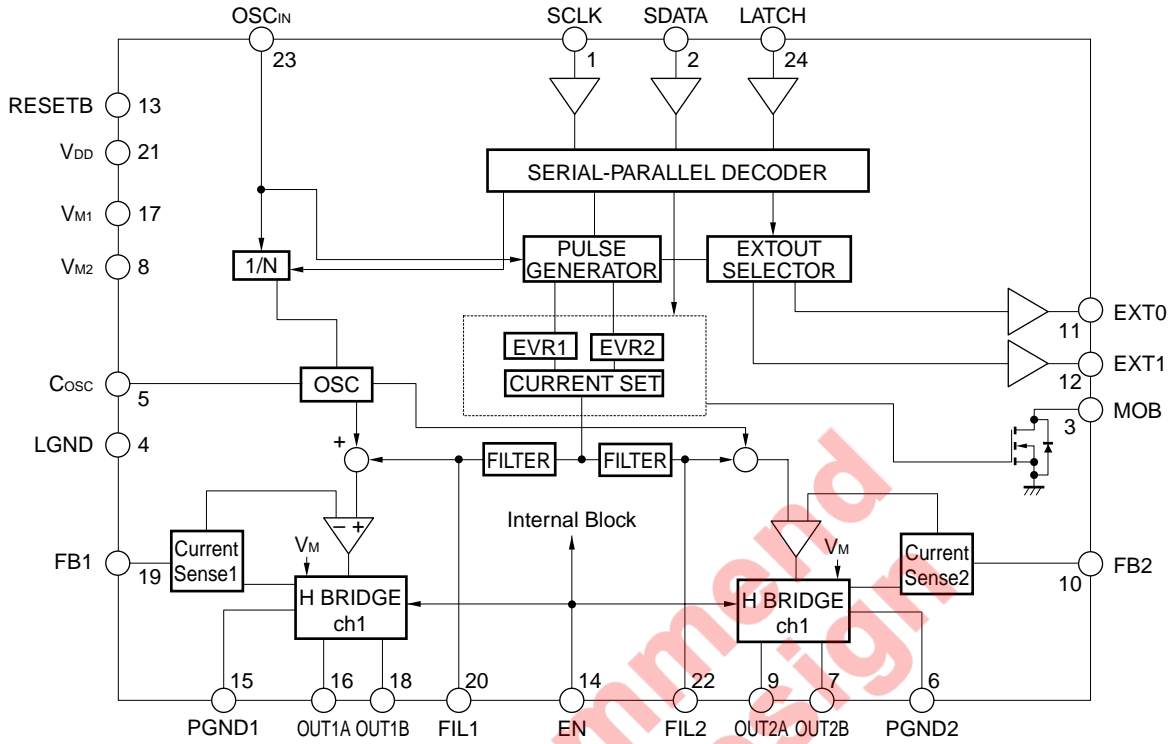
OSC$_{IN}$
23
SCLK
1
SDATA
2
LATCH
24
RESETB 13
V$_{DD}$ 21
V$_{M1}$ 17
V$_{M2}$ 8
SERIAL-PARALLEL DECODER
1/N
PULSE GENERATOR
EXTOUT SELECTOR
EXT0
11
EXT1
12
EVR1
EVR2
CURRENT SET
C$_{OSC}$
5
OSC
MOB
3
LGND 4
+
FILTER
FILTER
−
+
Internal Block
FB1
19
Current Sense1
V$_{M}$
H BRIDGE ch1
V$_{M}$
H BRIDGE ch1
Current Sense2
FB2
10
15
16
18
20
14
22
9
7
6
PGND1
OUT1A
OUT1B
FIL1
EN
FIL2
OUT2A
OUT2B
PGND2